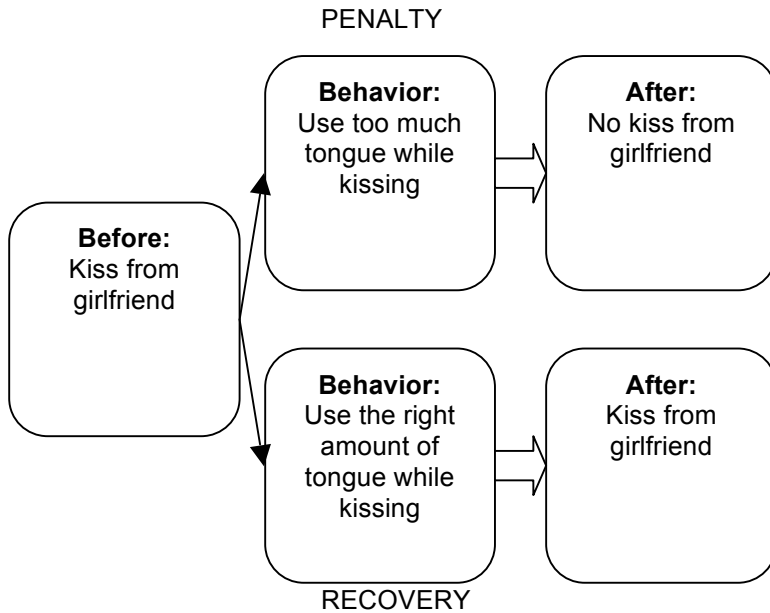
PENALTY

**Before:**
Kiss from girlfriend

**Behavior:**
Use too much tongue while kissing

**After:**
No kiss from girlfriend

**Behavior:**
Use the right amount of tongue while kissing

**After:**
Kiss from girlfriend

RECOVERY